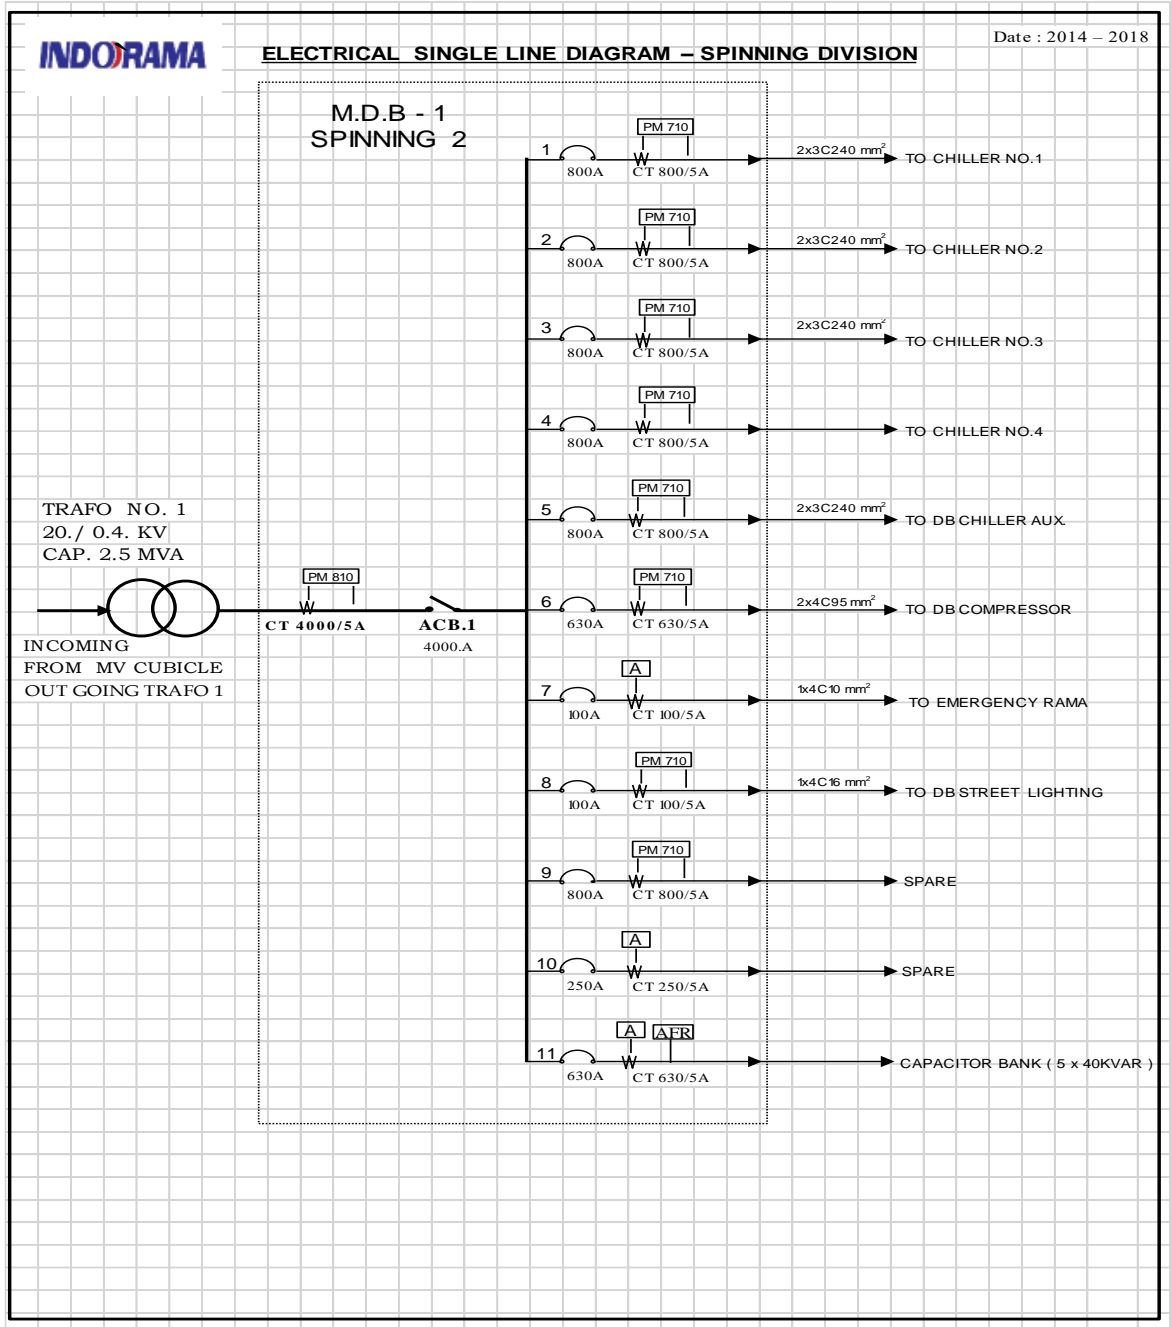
INDORAMA

ELECTRICAL SINGLE LINE DIAGRAM – SPINNING DIVISION

Date : 2014 – 2018

M.D.B - 1
SPINNING 2

TRAFO NO. 1
20./ 0.4. KV
CAP. 2.5 MVA

INCOMING
FROM MV CUBICLE
OUT GOING TRAFO 1

PM 810
CT 4000/5A

ACB.1
4000.A

1
PM 710
800A
CT 800/5A
2x3C240 $mm^2$
TO CHILLER NO.1

2
PM 710
800A
CT 800/5A
2x3C240 $mm^2$
TO CHILLER NO.2

3
PM 710
800A
CT 800/5A
2x3C240 $mm^2$
TO CHILLER NO.3

4
PM 710
800A
CT 800/5A
TO CHILLER NO.4

5
PM 710
800A
CT 800/5A
2x3C240 $mm^2$
TO DB CHILLER AUX.

6
PM 710
630A
CT 630/5A
2x4C95 $mm^2$
TO DB COMPRESSOR

7
A
100A
CT 100/5A
1x4C10 $mm^2$
TO EMERGENCY RAMA

8
PM 710
100A
CT 100/5A
1x4C16 $mm^2$
TO DB STREET LIGHTING

9
PM 710
800A
CT 800/5A
SPARE

10
A
250A
CT 250/5A
SPARE

11
A
AFR
630A
CT 630/5A
CAPACITOR BANK ( 5 x 40KVAR )